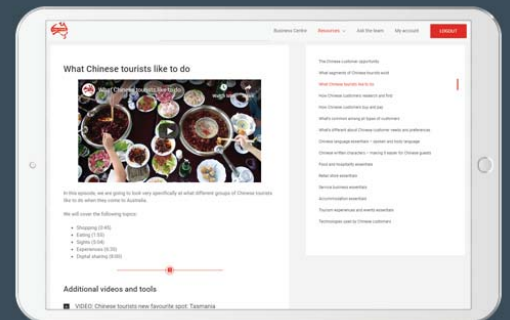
Business Centre Resources Ask the team My account LOGOUT

What Chinese tourists like to do

What Chinese tourists like to do

In this episode, we are going to look very specifically at what different groups of Chinese tourists like to do when they come to Australia.

We will cover the following topics:

- Shopping (0:45)
- Eating (1:55)
- Sights (3:04)
- Experiences (6:35)
- Digital sharing (8:00)

Additional videos and tools

VIDEO: Chinese tourists new favourite spot: Tasmania

The Chinese customer opportunity
What segments of Chinese tourists exist
What Chinese tourists like to do
How Chinese customers research and find
How Chinese customers buy and pay
What's common among all types of customers
What's different about Chinese customer needs and preferences
Chinese language essentials – spoken and body language
Chinese written characters – making it easier for Chinese guests
Food and hospitality essentials
Retail store essentials
Service business essentials
Accommodation essentials
Tourism experiences and events essentials
Technologies used by Chinese customers